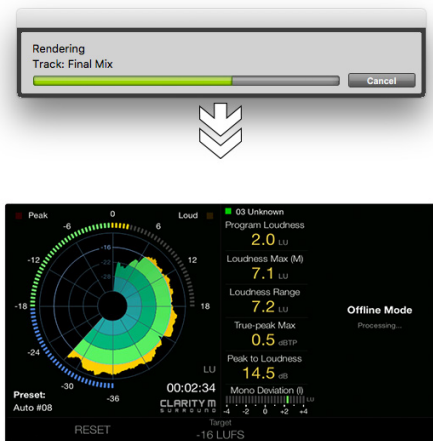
Rendering
Track: Final Mix

Cancel

Peak

Loud

0

-6

6

-12

12

-18

18

-24

24

-30

-36

LU

Preset:
Auto #08

00:02:34

CLARITY M SURROUND

03 Unknown

Program Loudness
2.0 LU

Loudness Max (M)
7.1 LU

Loudness Range
7.2 LU

True-peak Max
0.5 dBTP

Peak to Loudness
14.5 dB

Mono Deviation (I)
-4 -2 0 +2 +4 LU

Offline Mode
Processing...

RESET

Target
-16 LUFS